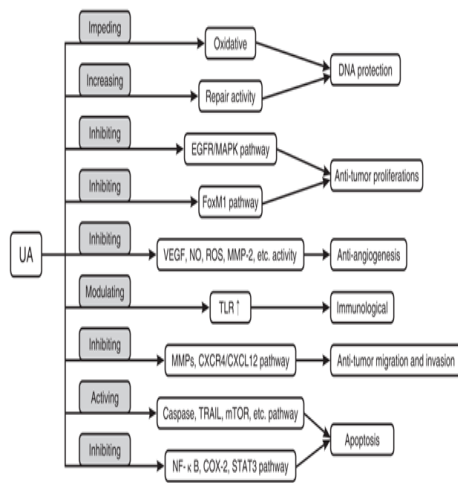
UA

Impeding
Oxidative

Increasing
Repair activity

DNA protection

Inhibiting
EGFR/MAPK pathway

Inhibiting
FoxM1 pathway

Anti-tumor proliferations

Inhibiting
VEGF, NO, ROS, MMP-2, etc. activity

Anti-angiogenesis

Modulating
TLR ↑

Immunological

Inhibiting
MMPs, CXCR4/CXCL12 pathway

Anti-tumor migration and invasion

Activing
Caspase, TRAIL, mTOR, etc. pathway

Inhibiting
NF-κ B, COX-2, STAT3 pathway

Apoptosis